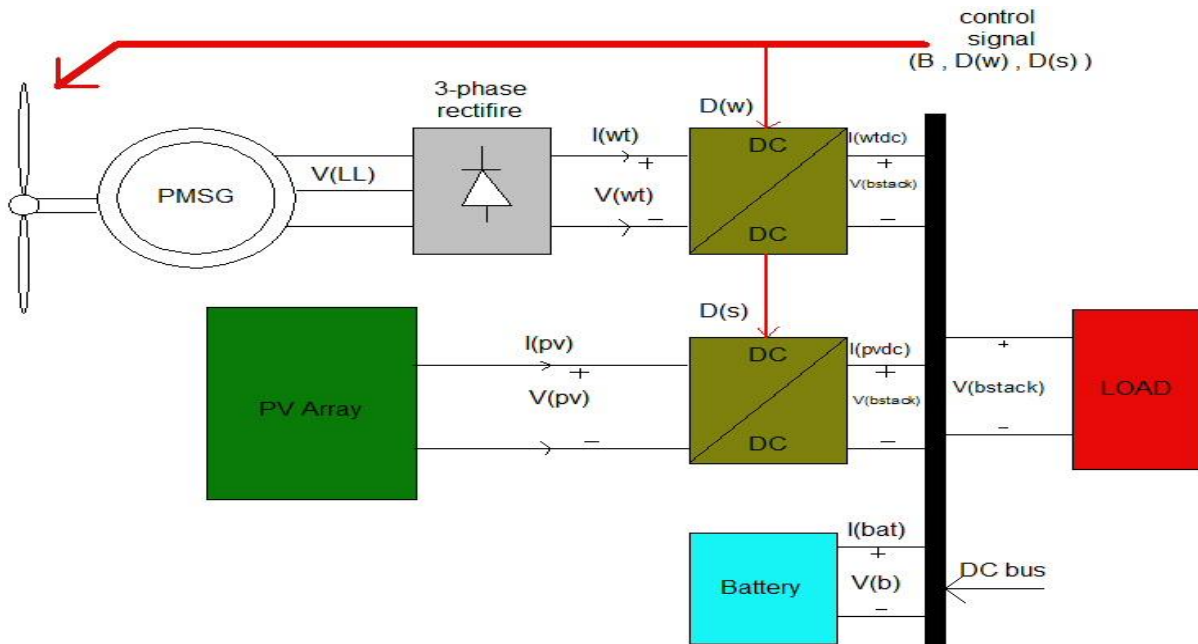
control signal
(B , D(w) , D(s) )

3-phase rectifire

D(w)

PMSG

V(LL)

I(wt)
+
V(wt)
−

DC
DC

I(wtdc)
+
V(bstack)
−

D(s)

PV Array

I(pv)
+
V(pv)
−

DC
DC

I(pvdc)
+
V(bstack)
−

+
V(bstack)
−

LOAD

Battery

I(bat)
+
V(b)
−

DC bus